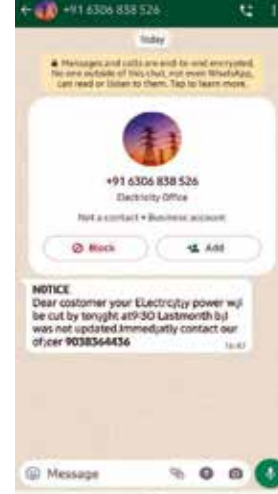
+91 6306 838 526

Today

Messages and calls are end-to-end encrypted. No one outside of this chat, not even WhatsApp, can read or listen to them. Tap to learn more.

+91 6306 838 526

Electricity Office

Not a contact • Business account

Block

Add

NOTICE
Dear costomer your ELectrcity power wil be cut by tonight at9:30 Lastmonth bil was not updated.Immediatly contact our ofcer 9038364436

16:47

Message